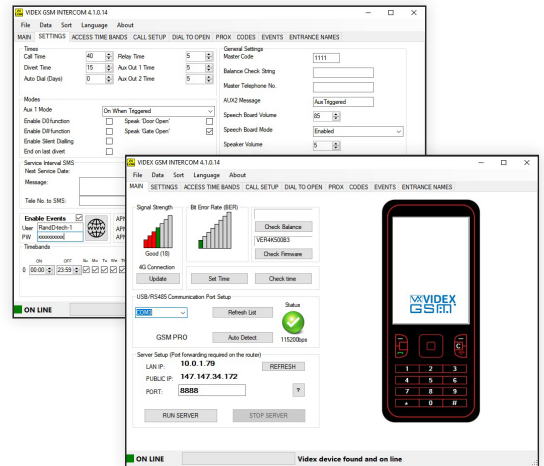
VIDEX GSM INTERCOM 4.1.0.14

File Data Sort Language About

MAIN SETTINGS ACCESS TIME BANDS CALL SETUP DIAL TO OPEN PROX CODES EVENTS ENTRANCE NAMES

Times

Call Time 40
Relay Time 5
Divert Time 15
Aux Out 1 Time 5
Auto Dial (Days) 0
Aux Out 2 Time 5

General Settings

Master Code 1111
Balance Check String
Master Telephone No.
AUX2 Message AuxTriggered
Speech Board Volume 85
Speech Board Mode Enabled
Speaker Volume 5

Modes

Aux 1 Mode On When Triggered
Enable DI0 function
Speak 'Door Open'
Enable DI# function
Speak 'Gate Open'
Enable Silent Dialling
End on last divert

Service Interval SMS

Next Service Date:
Message:
Tele No. to SMS:

Enable Events
User RandDtech-1
PW xxxxxxxxxx
APN
APN
APN

Timebands

ON OFF Su Mo Tu We Th
0 00:00 23:59

ON LINE

VIDEX GSM INTERCOM 4.1.0.14

File Data Sort Language About

MAIN SETTINGS ACCESS TIME BANDS CALL SETUP DIAL TO OPEN PROX CODES EVENTS ENTRANCE NAMES

Signal Strength
Good (18)
4G Connection
Update

Bit Error Rate (BER)

Check Balance
VER4K500B3
Check Firmware

Set Time
Check time

USB/RS485 Communication Port Setup
COM3
Refresh List
Status
GSM PRO
Auto Detect
115200bps

Server Setup (Port forwarding required on the router)
LAN IP: 10.0.1.79
REFRESH
PUBLIC IP: 147.147.34.172
PORT: 8888
?

RUN SERVER
STOP SERVER

VIDEX GSM

1 2 3
4 5 6
7 8 9
* 0 #

ON LINE
Videx device found and on line